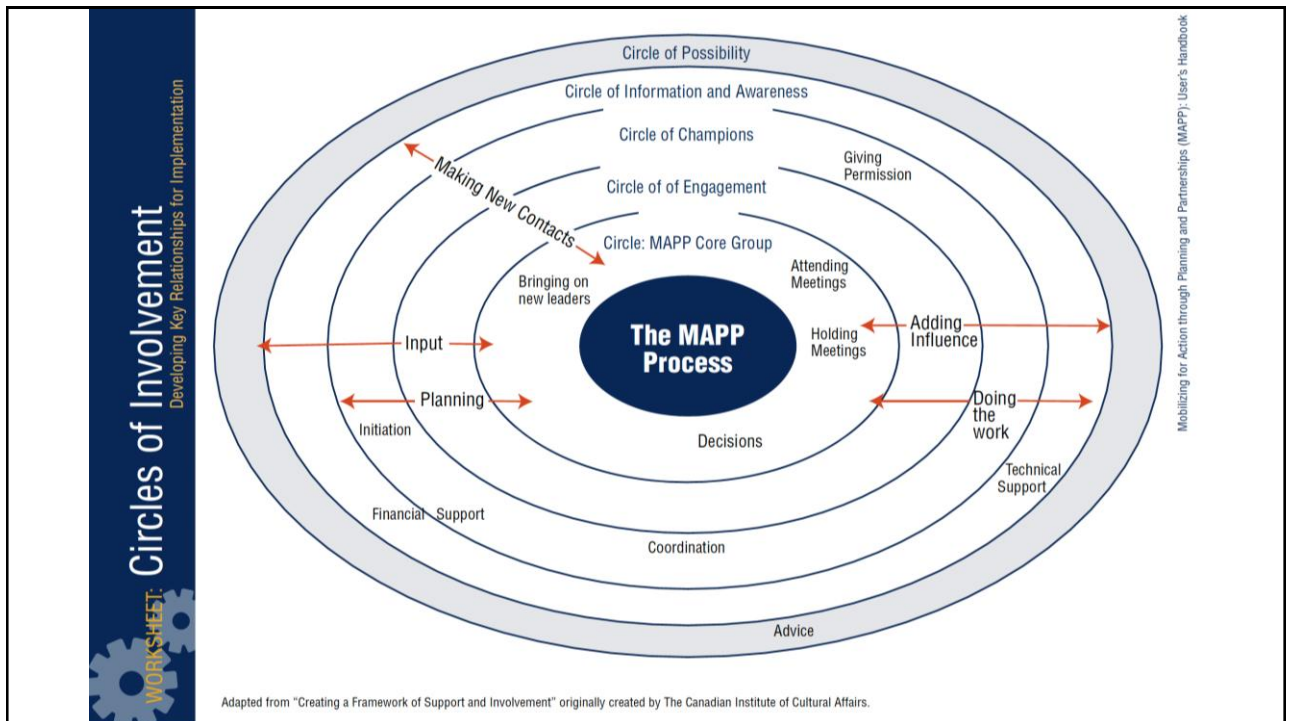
WORKSHEET: Circles of Involvement
Developing Key Relationships for Implementation

Mobilizing for Action through Planning and Partnerships (MAPP): User's Handbook

Circle of Possibility

Circle of Information and Awareness

Circle of Champions

Circle of of Engagement

Circle: MAPP Core Group

The MAPP Process

Making New Contacts

Giving Permission

Attending Meetings

Bringing on new leaders

Input

Adding Influence

Holding Meetings

Planning

Doing the work

Initiation

Decisions

Technical Support

Financial Support

Coordination

Advice

Adapted from "Creating a Framework of Support and Involvement" originally created by The Canadian Institute of Cultural Affairs.